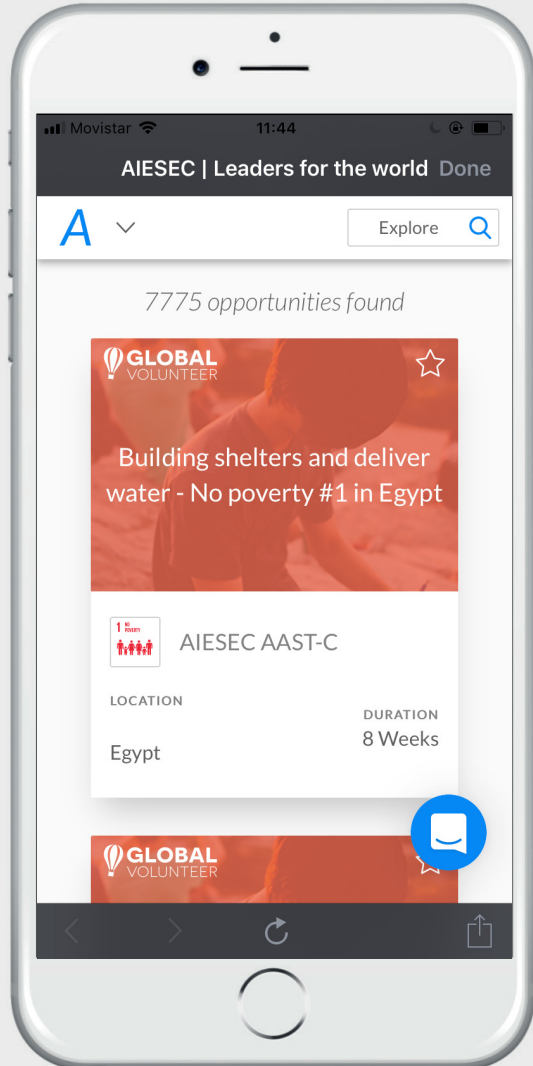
Movistar 11:44

AIESEC | Leaders for the world Done

A

Explore

7775 opportunities found

GLOBAL VOLUNTEER

Building shelters and deliver water - No poverty #1 in Egypt

1 NO POVERTY

AIESEC AAST-C

LOCATION

Egypt

DURATION

8 Weeks

GLOBAL VOLUNTEER